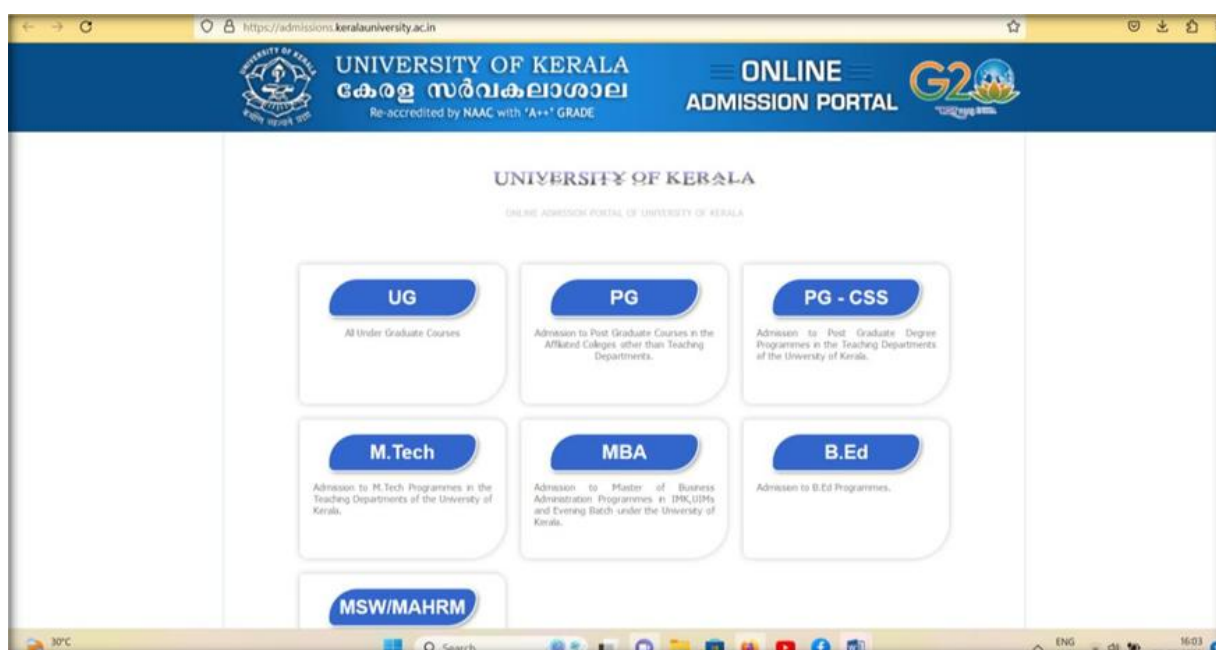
https://admissions.keralauniversity.ac.in

UNIVERSITY OF KERALA
കേരള സർവകലാശാല
Re-accredited by NAAC with 'A++' GRADE

ONLINE
ADMISSION PORTAL

G20

UNIVERSITY OF KERALA

ONLINE ADMISSION PORTAL OF UNIVERSITY OF KERALA

UG
All Under Graduate Courses

PG
Admission to Post Graduate Courses in the Affiliated Colleges other than Teaching Departments.

PG - CSS
Admission to Post Graduate Degree Programmes in the Teaching Departments of the University of Kerala.

M.Tech
Admission to M.Tech Programmes in the Teaching Departments of the University of Kerala.

MBA
Admission to Master of Business Administration Programmes in IMK,UIMs and Evening Batch under the University of Kerala.

B.Ed
Admission to B.Ed Programmes.

MSW/MAHRM

30°C
Search
ENG
16:03